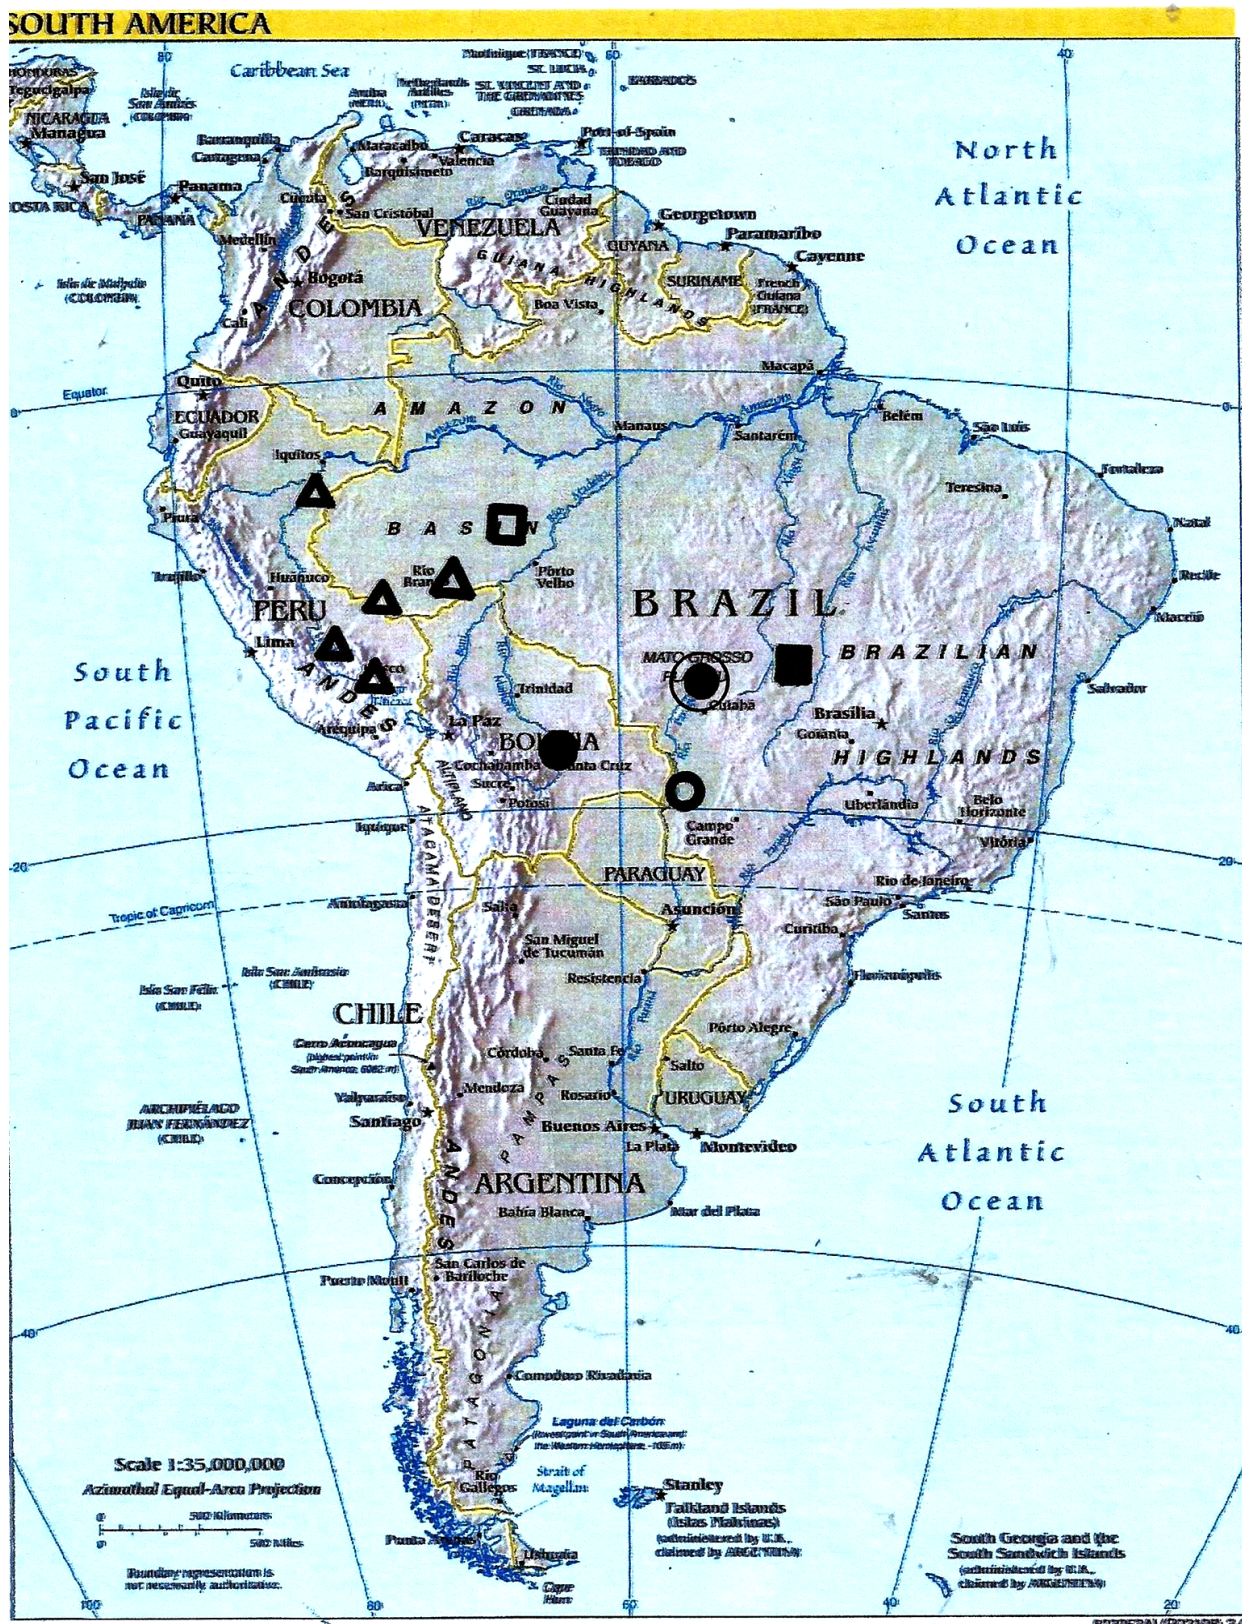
SOUTH AMERICA

80
60
40
Caribbean Sea
Martinique (FRANCE)
ST. LUCIA
BARBADOS
HONDURAS
Tegucigalpa
Isla de San Andrés (COLOMBIA)
Aruba (NETH.)
Netherlands Antilles (NETH.)
ST. VINCENT AND THE GRENADINES
GRENADA
NICARAGUA
Managua
Barranquilla
Cartagena
Maracaibo
Caracas
Port-of-Spain
TRINIDAD AND TOBAGO
Valencia
Barquisimeto
San José
COSTA RICA
Panama
PANAMA
Cúcuta
San Cristóbal
Ciudad Guayana
Georgetown
VENEZUELA
GUYANA
Paramaribo
Cayenne
Medellín
GUIANA HIGHLANDS
SURINAME
French Guiana (FRANCE)
Isla de Malpelo (COLOMBIA)
Bogotá
COLOMBIA
Boa Vista
Cali
ANDES
North Atlantic Ocean
Macapá
Equator
Quito
ECUADOR
Guayaquil
AMAZON
Manaus
Belém
São Luís
Santarém
0
Iquitos
Fortaleza
Teresina
Piura
BASIN
Natal
Trujillo
Huanuco
Rio Branco
Pôrto Velho
Recife
PERU
BRAZIL
Maceió
Lima
MATO GROSSO PLATEAU
BRAZILIAN
South Pacific Ocean
Cusco
Trinidad
Cuiabá
Salvador
ANDES
Arequipa
La Paz
BOLIVIA
Brasília
Goiânia
HIGHLANDS
Cochabamba
Santa Cruz
Sucre
Potosí
ALTIPLANO
Arica
Uberlândia
Belo Horizonte
Iquique
Campo Grande
Vitória
ATACAMA DESERT
-20
20
PARAGUAY
Rio de Janeiro
Tropic of Capricorn
Antofagasta
Salta
Asunción
São Paulo
Santos
Curitiba
San Miguel de Tucumán
Isla San Félix (CHILE)
Islas San Ambrosio (CHILE)
Resistencia
Florianópolis
CHILE
Pôrto Alegre
Cerro Aconcagua (highest point in South America, 6962 m)
Córdoba
Santa Fe
Salto
PAMPAS
Mendoza
Rosario
URUGUAY
Valparaíso
Santiago
ARCHIPIÉLAGO JUAN FERNÁNDEZ (CHILE)
Buenos Aires
La Plata
Montevideo
South Atlantic Ocean
Concepción
ARGENTINA
Bahía Blanca
Mar del Plata
San Carlos de Bariloche
Puerto Montt
40
40
Comodoro Rivadavia
PATAGONIA
Laguna del Carbón (lowest point in South America and the Western Hemisphere, -105 m)
Scale 1:35,000,000
Azimuthal Equal-Area Projection
500 Kilometers
500 Miles
Río Gallegos
Strait of Magellan
Stanley
Falkland Islands (Islas Malvinas) (administered by U.K., claimed by ARGENTINA)
Punta Arenas
Ushuaia
Boundary representation is not necessarily authoritative.
Cape Horn
South Georgia and the South Sandwich Islands (administered by U.K., claimed by ARGENTINA)
100
80
60
40
20